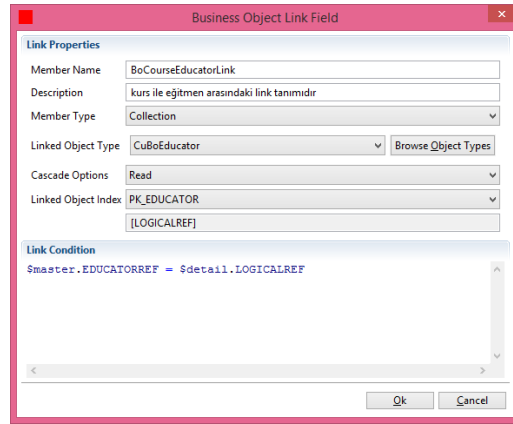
Business Object Link Field

Link Properties

Member Name BoCourseEducatorLink

Description kurs ile eğitmen arasındaki link tanımıdır

Member Type Collection

Linked Object Type CuBoEducator

Browse Object Types

Cascade Options Read

Linked Object Index PK_EDUCATOR

[LOGICALREF]

Link Condition

$master.EDUCATORREF = $detail.LOGICALREF

Ok

Cancel